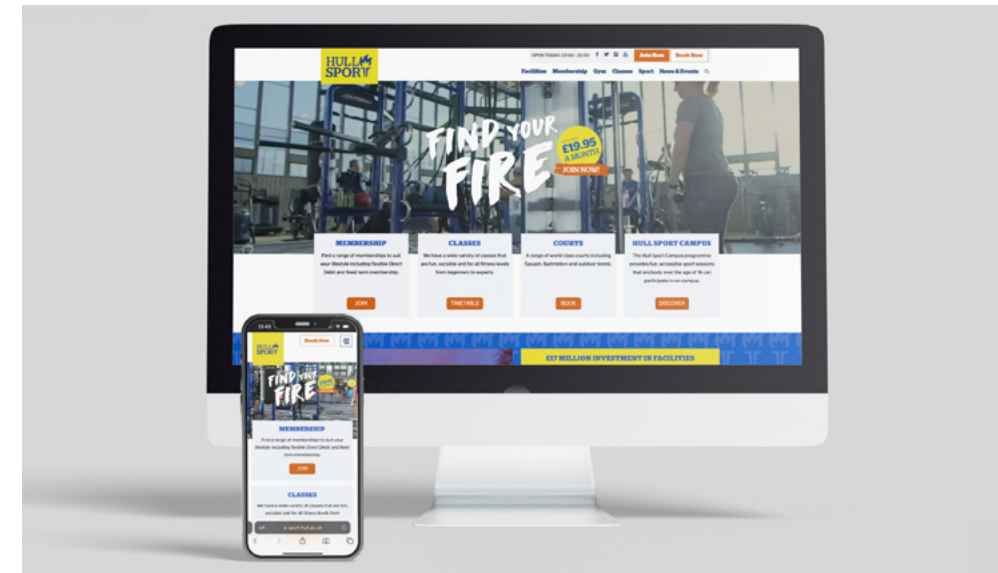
HULL SPORT

OPEN TODAY: 07:00 - 22:00

Join Now Book Now

Facilities Membership Gym Classes Sport News & Events

FIND YOUR FIRE

£19.95 A MONTH

JOIN NOW!

MEMBERSHIP

Find a range of memberships to suit your lifestyle including flexible Direct Debit and fixed term membership.

JOIN

CLASSES

We have a wide variety of classes that are fun, sociable and for all fitness levels from beginners to experts.

TIMETABLE

COURTS

A range of world class courts including Squash, Badminton and outdoor tennis.

BOOK

HULL SPORT CAMPUS

The Hull Sport Campus programme provides fun, accessible sport sessions that anybody over the age of 16 can participate in on campus.

DISCOVER

£17 MILLION INVESTMENT IN FACILITIES

13:45

HULL SPORT

Book Now

FIND YOUR FIRE

MEMBERSHIP

Find a range of memberships to suit your lifestyle including flexible Direct Debit and fixed term membership.

JOIN

CLASSES

We have a wide variety of classes that are fun, sociable and for all fitness levels from

sport.hull.ac.uk